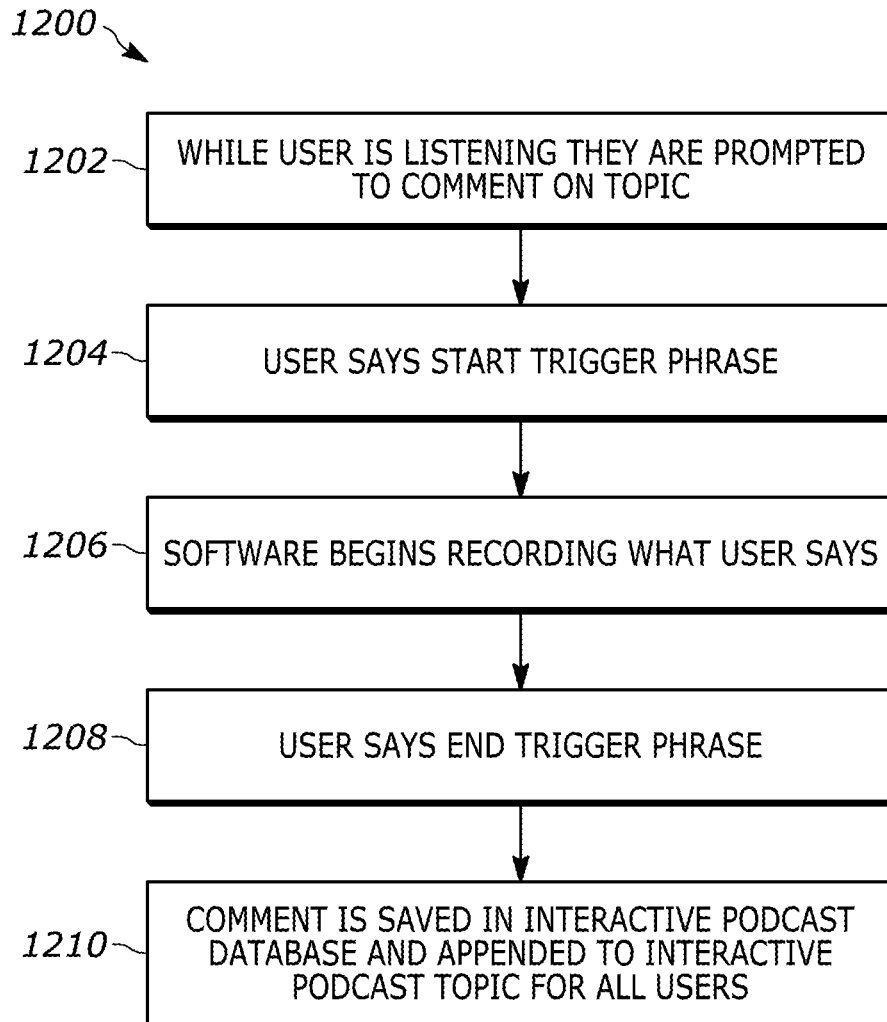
1200

1202 WHILE USER IS LISTENING THEY ARE PROMPTED TO COMMENT ON TOPIC

1204 USER SAYS START TRIGGER PHRASE

1206 SOFTWARE BEGINS RECORDING WHAT USER SAYS

1208 USER SAYS END TRIGGER PHRASE

1210 COMMENT IS SAVED IN INTERACTIVE PODCAST DATABASE AND APPENDED TO INTERACTIVE PODCAST TOPIC FOR ALL USERS